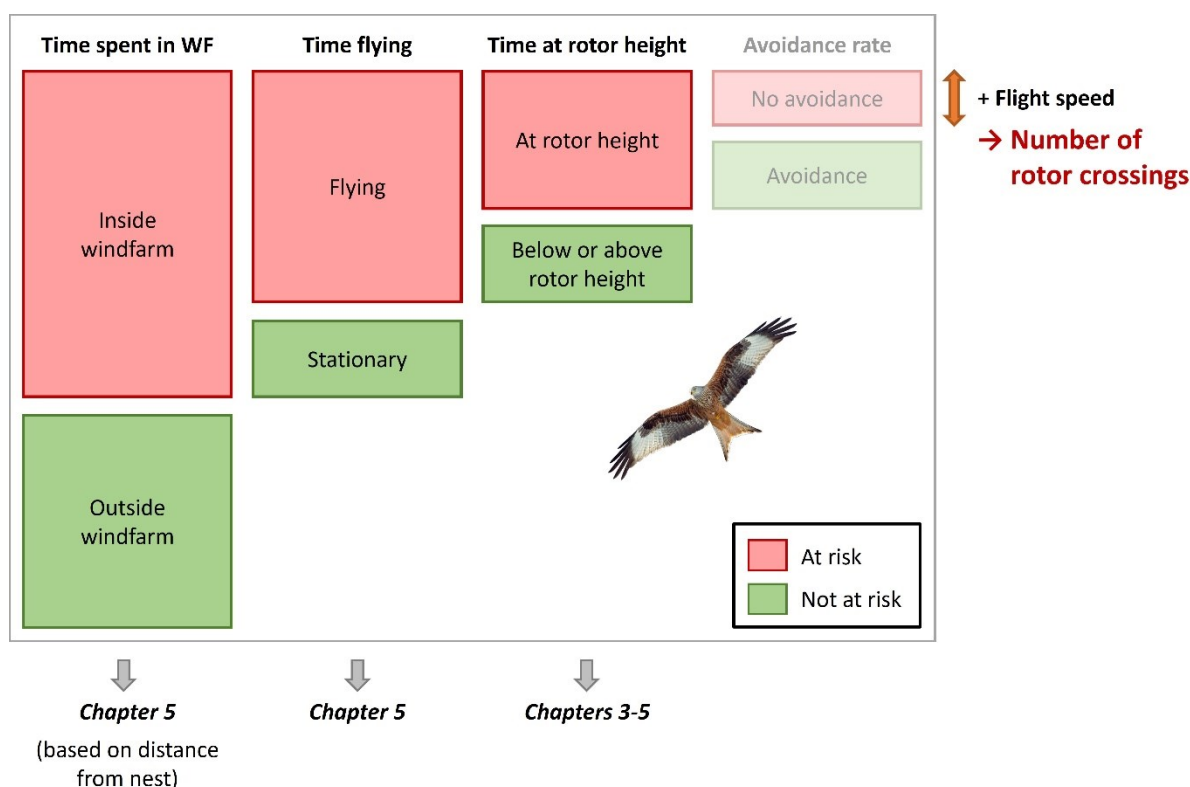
Time spent in WF

Inside windfarm

Outside windfarm

Time flying

Flying

Stationary

Time at rotor height

At rotor height

Below or above rotor height

Avoidance rate

No avoidance

Avoidance

+ Flight speed

→ Number of rotor crossings

At risk

Not at risk

Chapter 5

(based on distance from nest)

Chapter 5

Chapters 3-5